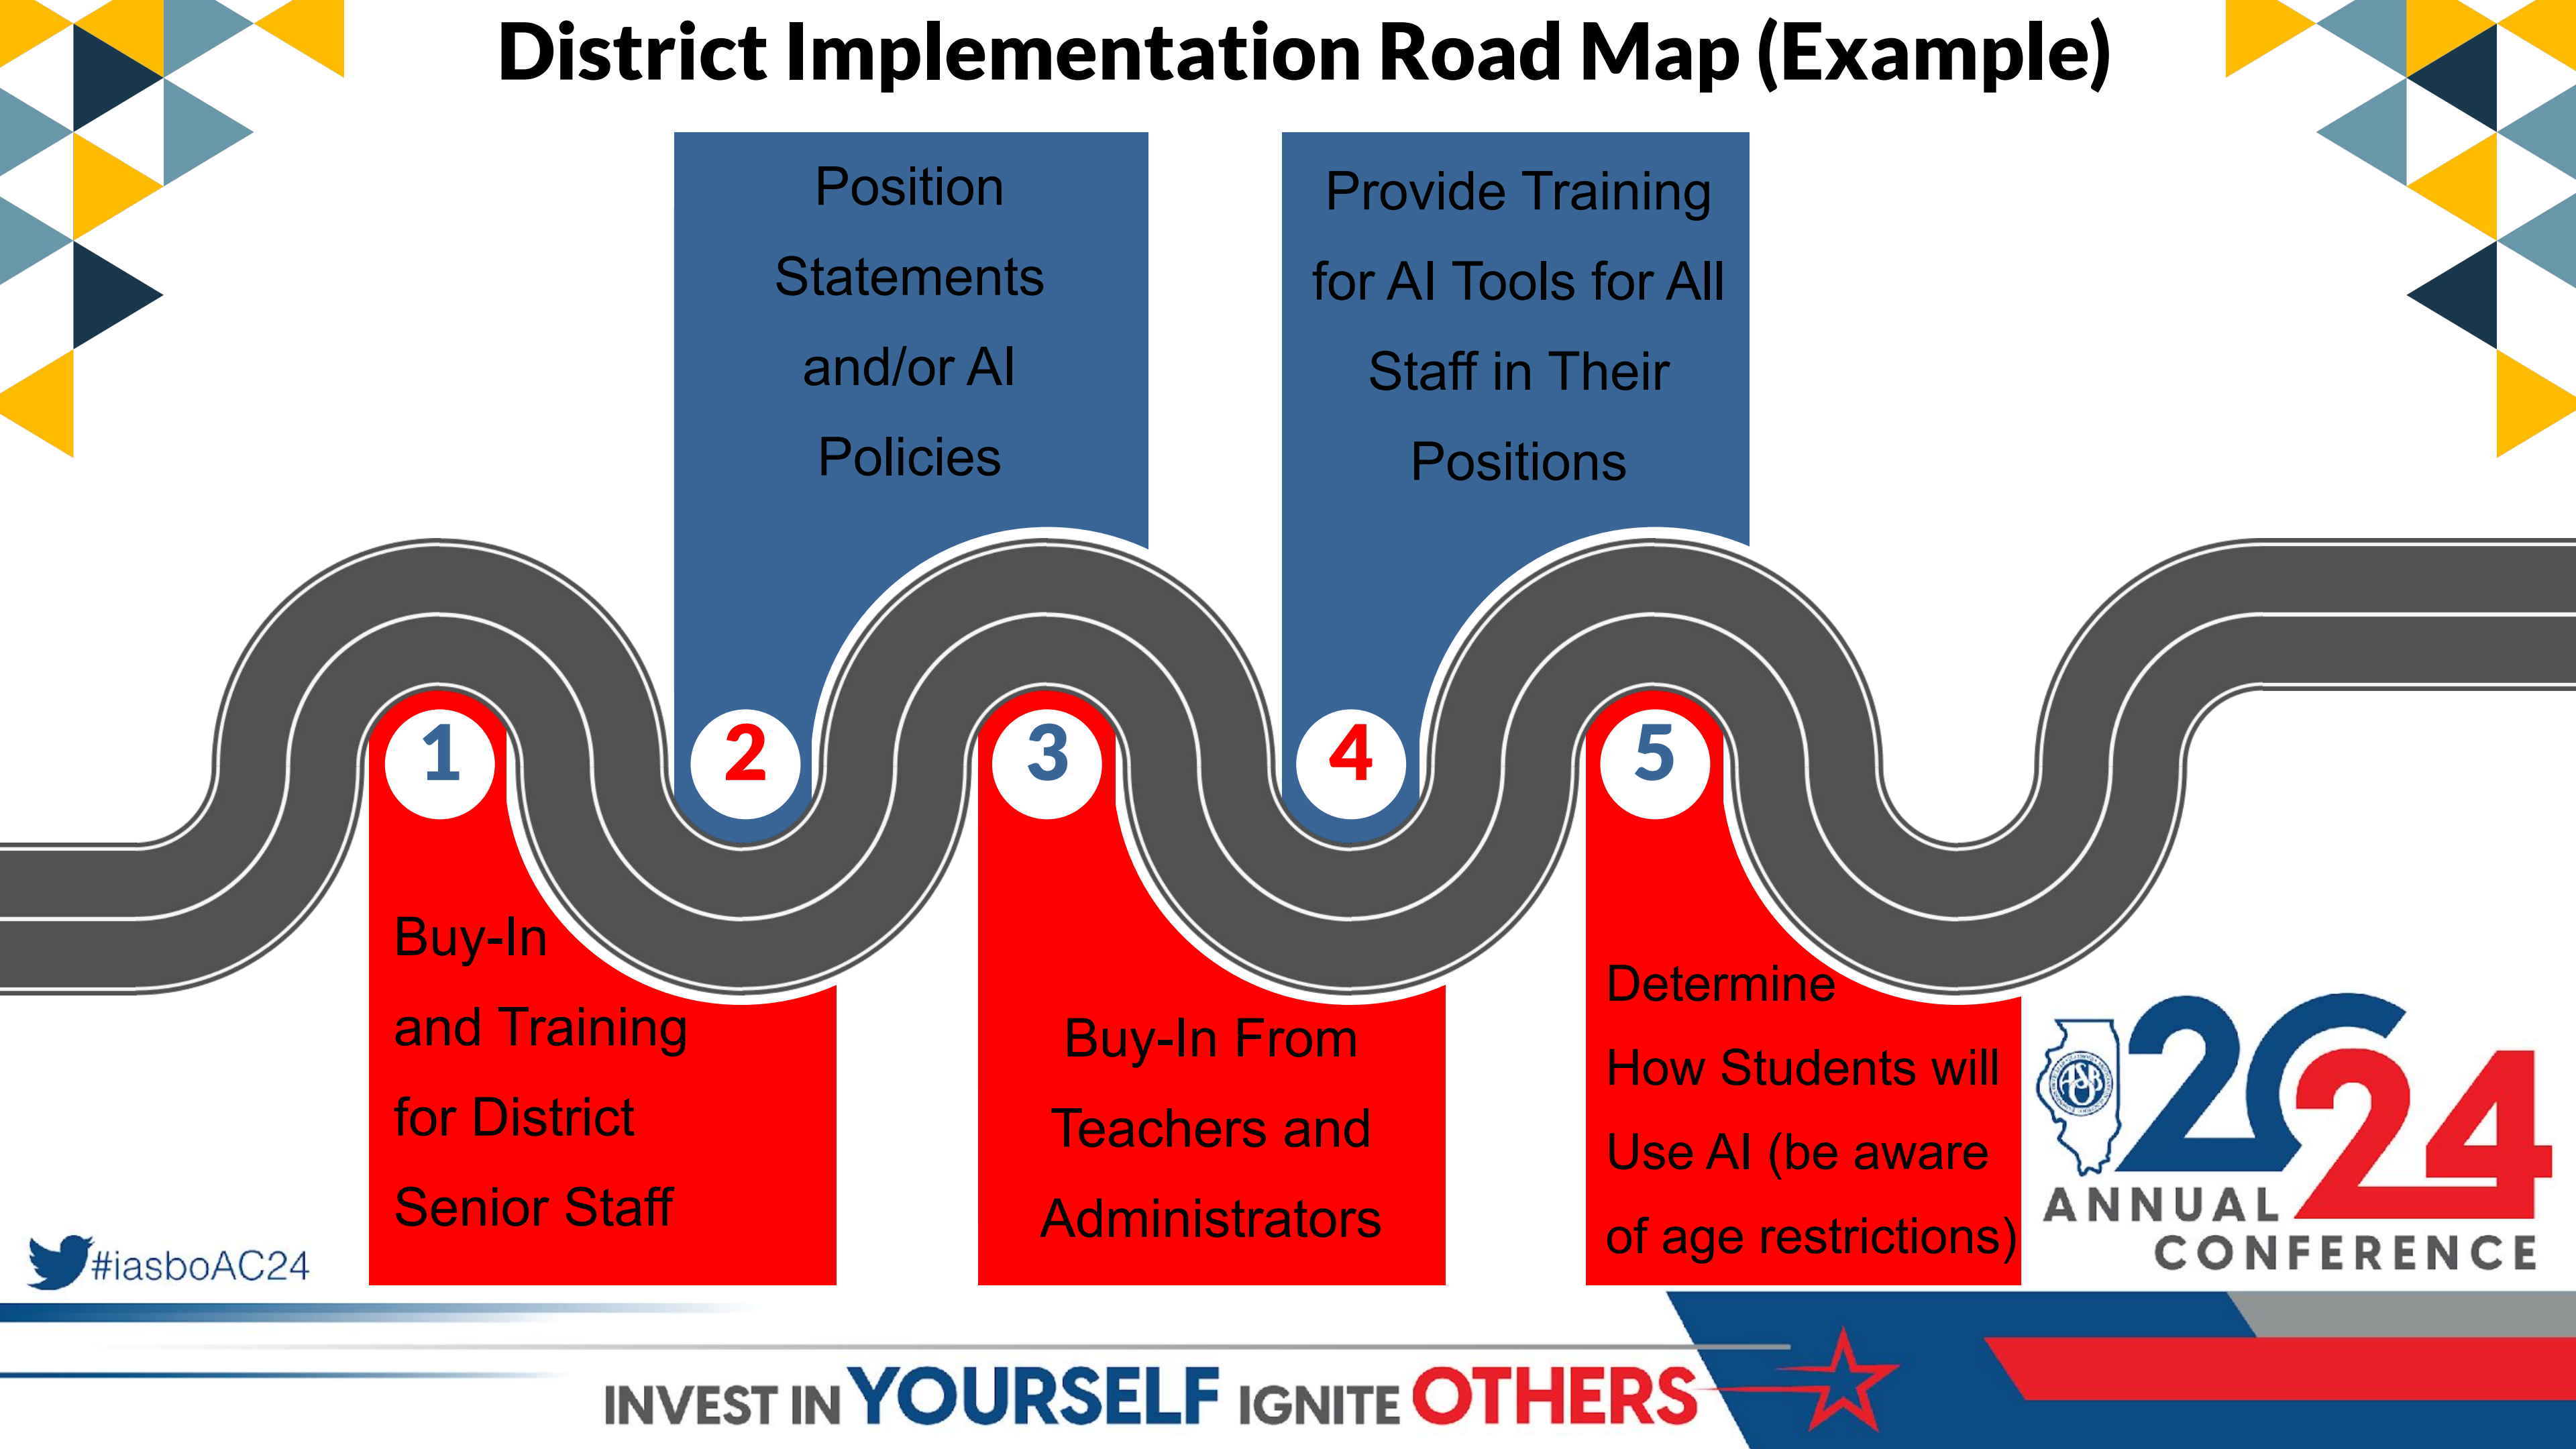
District Implementation Road Map (Example)

Position Statements and/or AI Policies

Provide Training for AI Tools for All Staff in Their Positions

1

2

3

4

5

Buy-In and Training for District Senior Staff

Buy-In From Teachers and Administrators

Determine How Students will Use AI (be aware of age restrictions)

#iasboAC24

IASBO

2024 ANNUAL CONFERENCE

INVEST IN YOURSELF IGNITE OTHERS